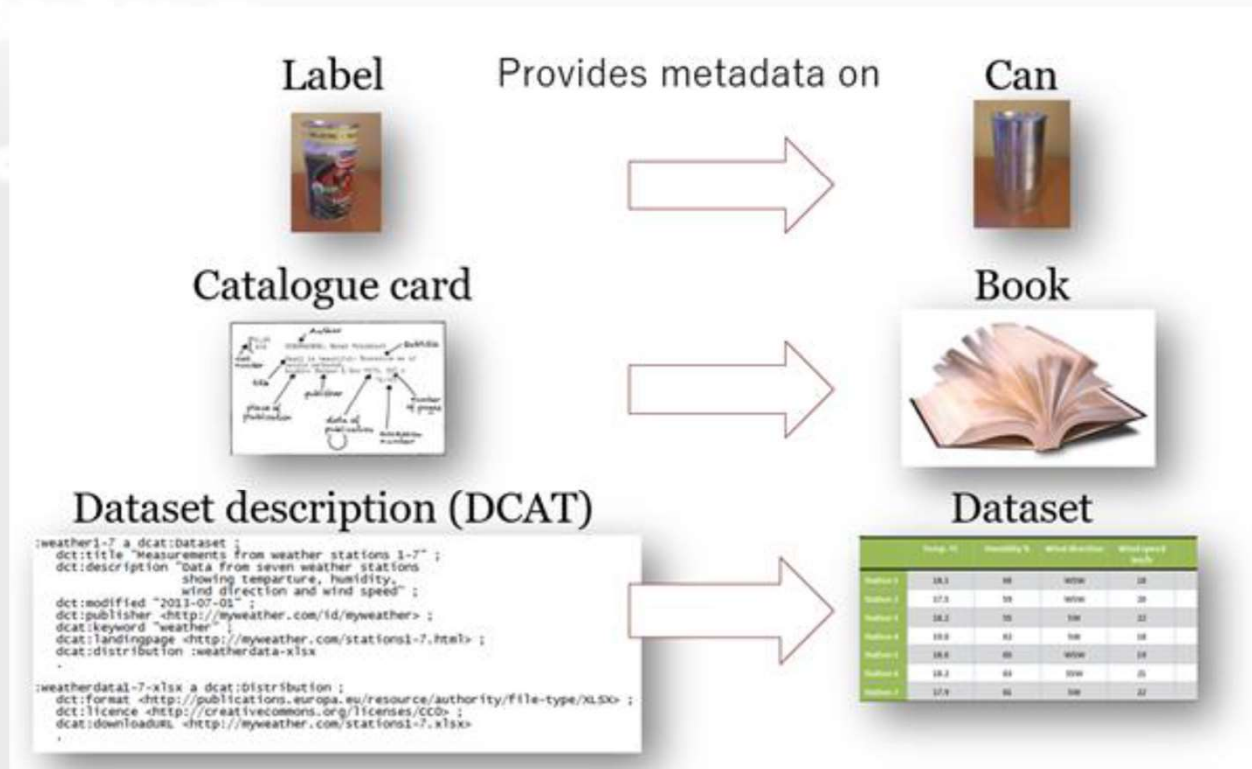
Label

Provides metadata on

Can

Catalogue card

Book

Dataset description (DCAT)

:weather1-7 a dcat:Dataset ;
dct:title "Measurements from weather stations 1-7" ;
dct:description "Data from seven weather stations showing temparture, humidity, wind direction and wind speed" ;
dct:modified "2013-07-01" ;
dct:publisher <http://myweather.com/id/myweather> ;
dcat:keyword "weather" ;
dcat:landingpage <http://myweather.com/stations1-7.html> ;
dcat:distribution :weatherdata-xlsx
.

:weatherdata1-7-xlsx a dcat:Distribution ;
dct:format <http://publications.europa.eu/resource/authority/file-type/XLSX> ;
dct:licence <http://creativecommons.org/licenses/CC0> ;
dcat:downloadURL <http://myweather.com/stations1-7.xlsx>
.

Dataset

| | Temp. °C | Humidity % | Wind direction | Wind speed km/h |
|---|---|---|---|---|
| Station 1 | 18.1 | 98 | WSW | 18 |
| Station 2 | 17.5 | 59 | WSW | 20 |
| Station 3 | 18.2 | 55 | SW | 22 |
| Station 4 | 19.0 | 62 | SW | 18 |
| Station 5 | 18.6 | 60 | WSW | 19 |
| Station 6 | 18.2 | 63 | SSW | 21 |
| Station 7 | 17.9 | 61 | SW | 22 |